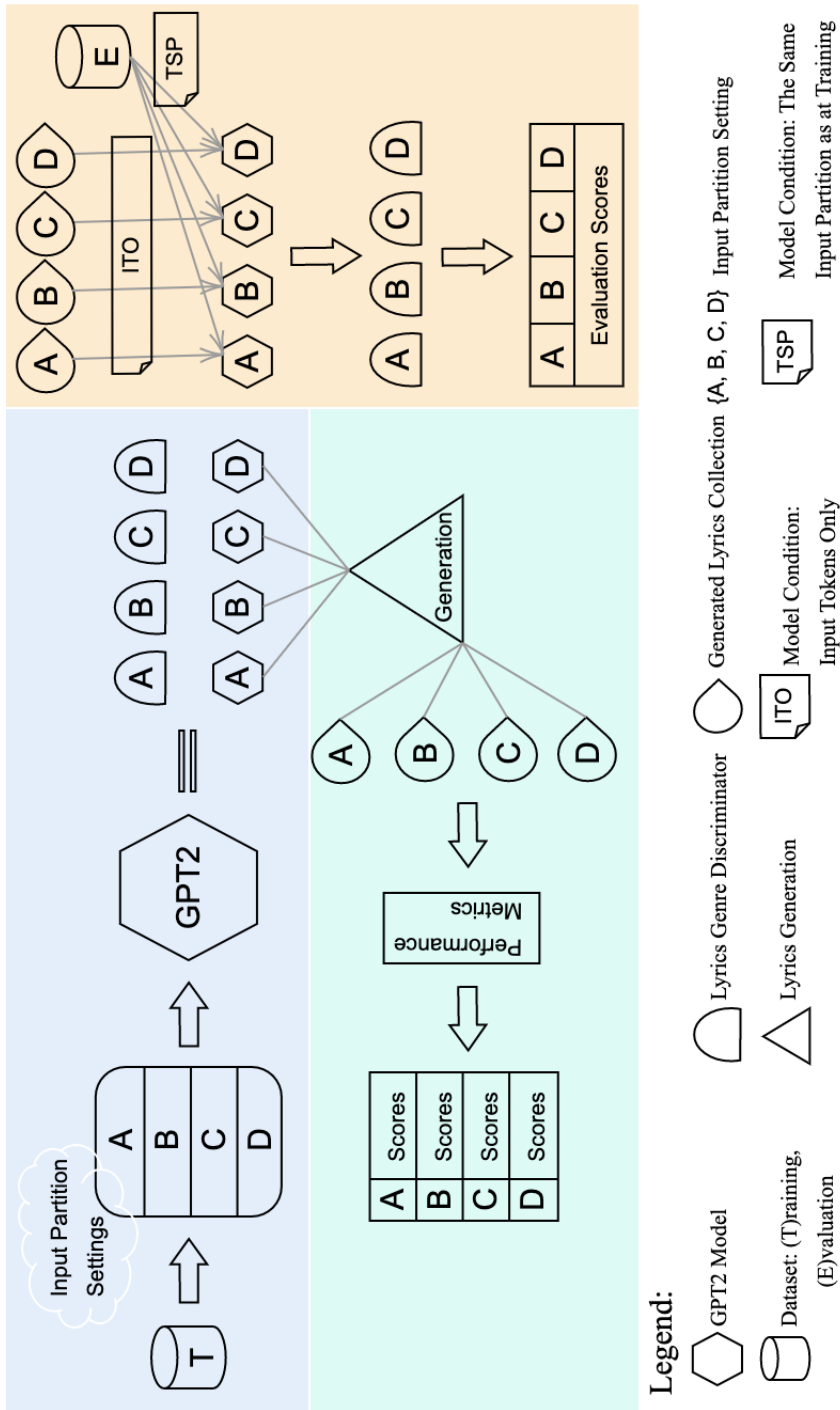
Input Partition Settings

T

A
B
C
D

GPT2

=

A B C D

A B C D

Generation

A B C D

Performance Metrics

| A | Scores |
|---|---|
| B | Scores |
| C | Scores |
| D | Scores |

A B C D

ITO

E

TSP

A B C D

A B C D

| A | B | C | D |
|---|---|---|---|
| Evaluation Scores | | | |

Legend:

GPT2 Model

Dataset: (T)raining, (E)valuation

Lyrics Genre Discriminator

Lyrics Generation

Generated Lyrics Collection

ITO Model Condition: Input Tokens Only

{A, B, C, D} Input Partition Setting

TSP Model Condition: The Same Input Partition as at Training